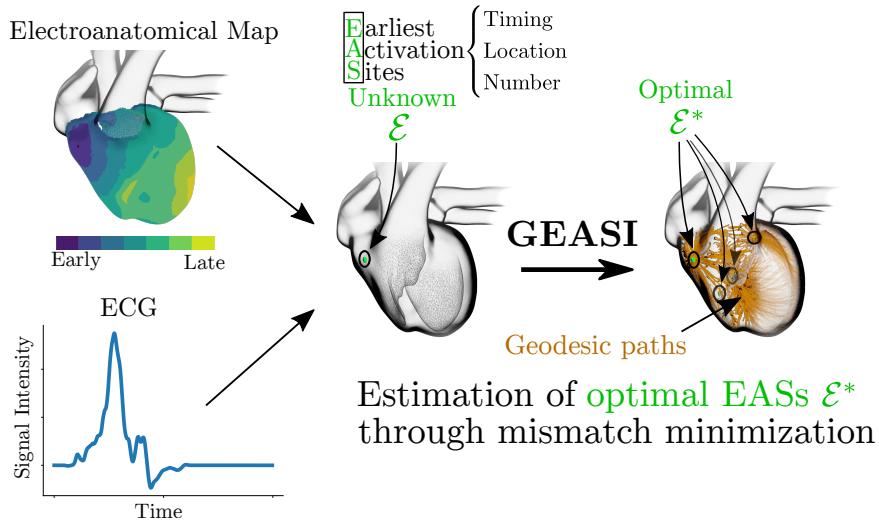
Electroanatomical Map

Early Late

ECG

Signal Intensity

Time

Earliest
Activation
Sites

Timing
Location
Number

Unknown
$\mathcal{E}$

GEASI

Optimal
$\mathcal{E}^*$

Geodesic paths

Estimation of optimal EASs $\mathcal{E}^*$ through mismatch minimization